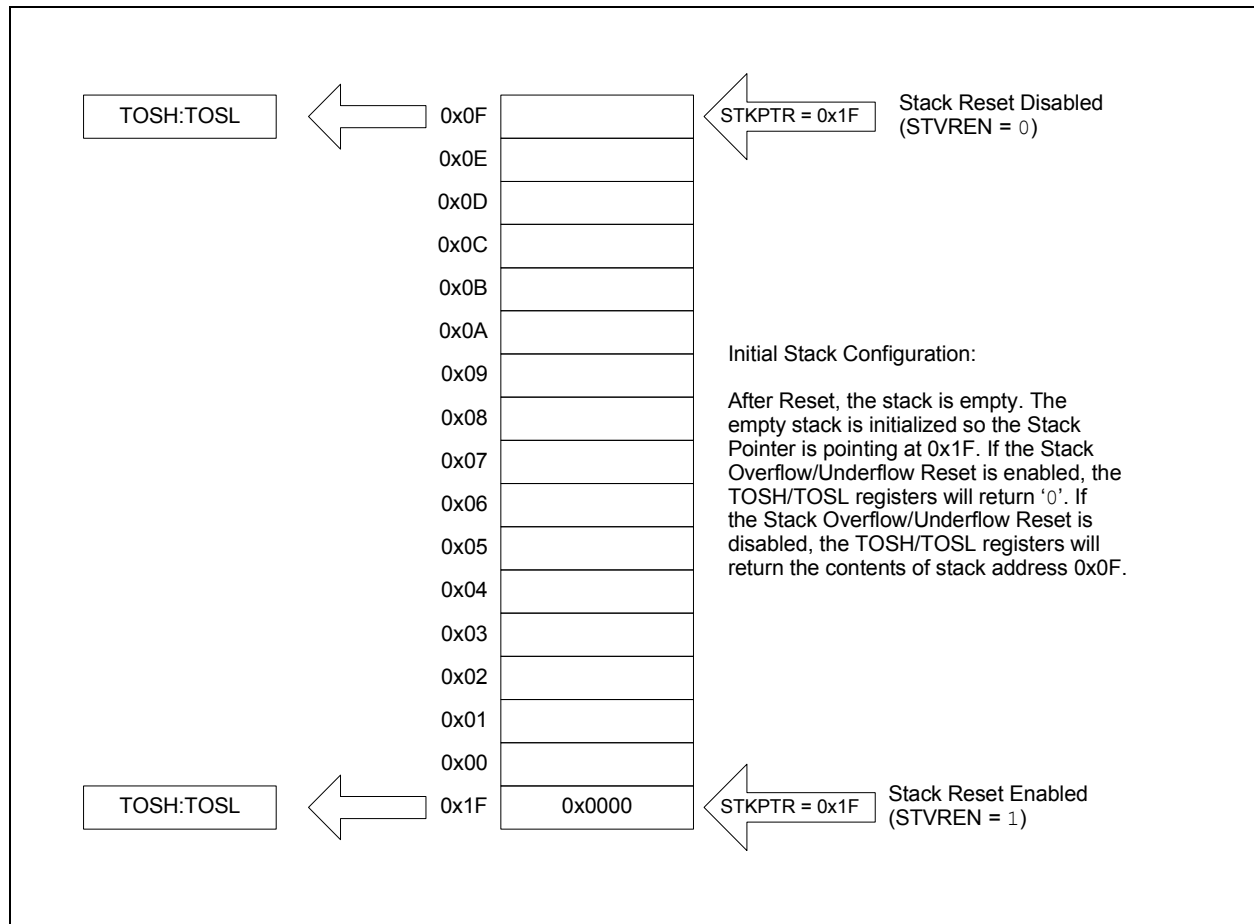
TOSH:TOSL

0x0F

STKPTR = 0x1F

Stack Reset Disabled (STVREN = 0)

0x0E

0x0D

0x0C

0x0B

0x0A

Initial Stack Configuration:

0x09

After Reset, the stack is empty. The empty stack is initialized so the Stack Pointer is pointing at 0x1F. If the Stack Overflow/Underflow Reset is enabled, the TOSH/TOSL registers will return '0'. If the Stack Overflow/Underflow Reset is disabled, the TOSH/TOSL registers will return the contents of stack address 0x0F.

0x08

0x07

0x06

0x05

0x04

0x03

0x02

0x01

0x00

TOSH:TOSL

0x1F

0x0000

STKPTR = 0x1F

Stack Reset Enabled (STVREN = 1)